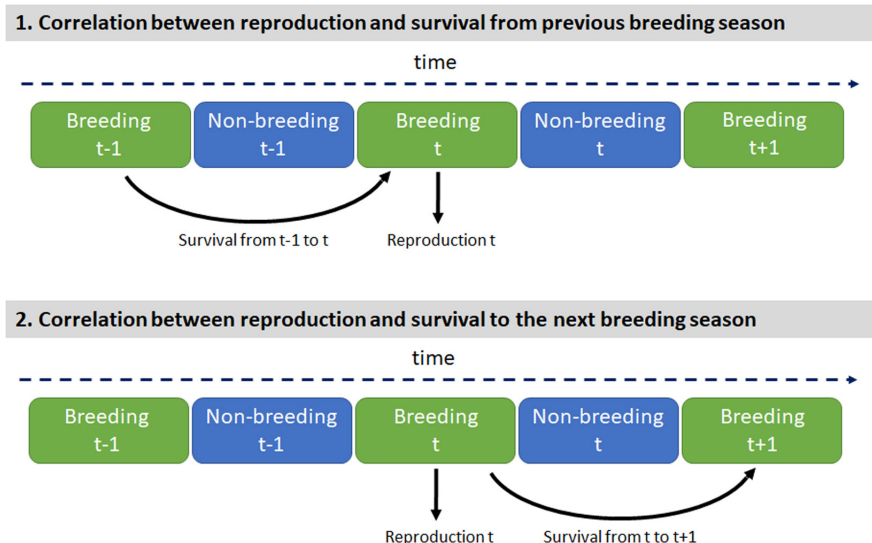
1. Correlation between reproduction and survival from previous breeding season

time

Breeding t-1

Non-breeding t-1

Breeding t

Non-breeding t

Breeding t+1

Survival from t-1 to t

Reproduction t

2. Correlation between reproduction and survival to the next breeding season

time

Breeding t-1

Non-breeding t-1

Breeding t

Non-breeding t

Breeding t+1

Reproduction t

Survival from t to t+1